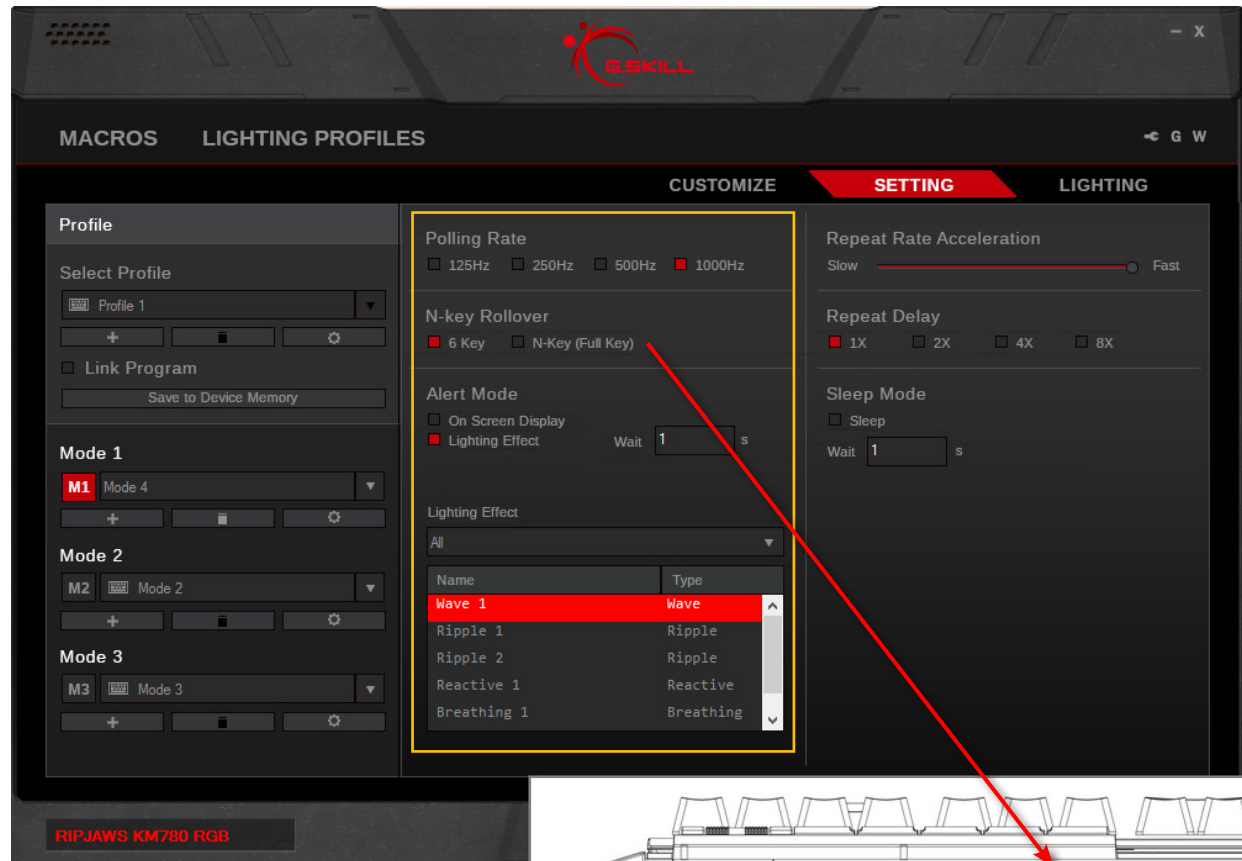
G.SKILL

– X

MACROS LIGHTING PROFILES

G W

CUSTOMIZE SETTING LIGHTING

Profile

Select Profile

Profile 1

Link Program

Save to Device Memory

Mode 1

M1 Mode 4

Mode 2

M2 Mode 2

Mode 3

M3 Mode 3

Polling Rate

125Hz 250Hz 500Hz 1000Hz

N-key Rollover

6 Key N-Key (Full Key)

Alert Mode

On Screen Display

Lighting Effect Wait 1 s

Lighting Effect

All

| Name | Type |
|---|---|
| Wave 1 | Wave |
| Ripple 1 | Ripple |
| Ripple 2 | Ripple |
| Reactive 1 | Reactive |
| Breathing 1 | Breathing |

Repeat Rate Acceleration

Slow Fast

Repeat Delay

1X 2X 4X 8X

Sleep Mode

Sleep

Wait 1 s

RIPJAWS KM780 RGB